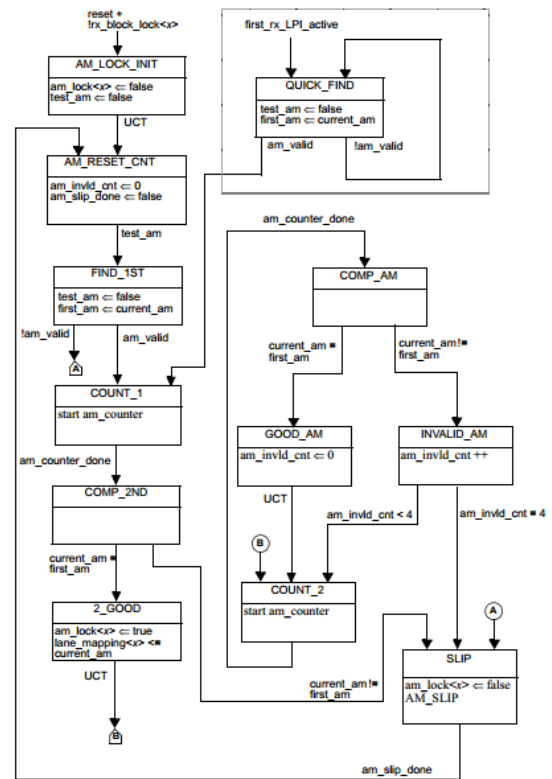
reset +
!rx_block_lock<x>

AM_LOCK_INIT

am_lock<x> ⇐ false
test_am ⇐ false

UCT

AM_RESET_CNT

am_invld_cnt ⇐ 0
am_slip_done ⇐ false

test_am

FIND_1ST

test_am ⇐ false
first_am ⇐ current_am

!am_valid

A

am_valid

COUNT_1

start am_counter

am_counter_done

COMP_2ND

current_am =
first_am

2_GOOD

am_lock<x> ⇐ true
lane_mapping<x> ⇐
current_am

UCT

B

first_rx_LPI_active

QUICK_FIND

test_am ⇐ false
first_am ⇐ current_am

am_valid

!am_valid

am_counter_done

COMP_AM

current_am =
first_am

current_am !=
first_am

GOOD_AM

am_invld_cnt ⇐ 0

INVALID_AM

am_invld_cnt ++

UCT

am_invld_cnt < 4

am_invld_cnt = 4

B

COUNT_2

start am_counter

A

current_am !=
first_am

SLIP

am_lock<x> ⇐ false
AM_SLIP

am_slip_done